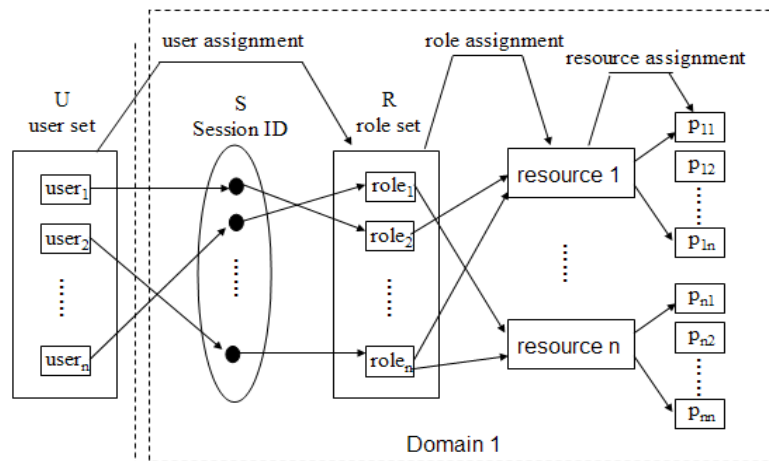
user assignment

role assignment

resource assignment

U
user set

$\text{user}_1$

$\text{user}_2$

......

$\text{user}_n$

S
Session ID

......

R
role set

$\text{role}_1$

$\text{role}_2$

......

$\text{role}_n$

resource 1

......

resource n

$p_{11}$

$p_{12}$

......

$p_{1n}$

$p_{n1}$

$p_{n2}$

......

$p_{nn}$

Domain 1